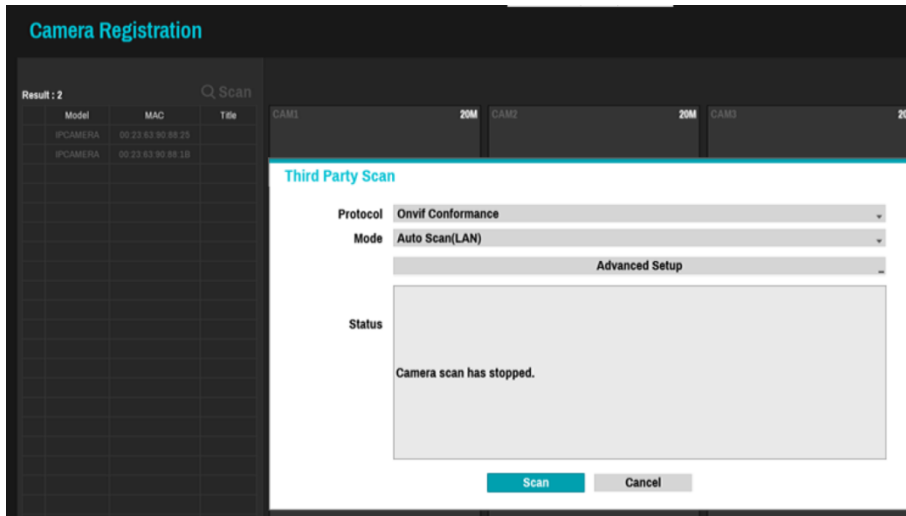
Camera Registration

Result : 2

Scan

| | Model | MAC | Title |
|---|---|---|---|
| | IPCAMERA | 00:23:63:90:86:25 | |
| | IPCAMERA | 00:23:63:90:88:1B | |

CAM1 20M
CAM2 20M
CAM3 20M

Third Party Scan

Protocol Onvif Conformance

Mode Auto Scan(LAN)

Advanced Setup

Status

Camera scan has stopped.

Scan Cancel